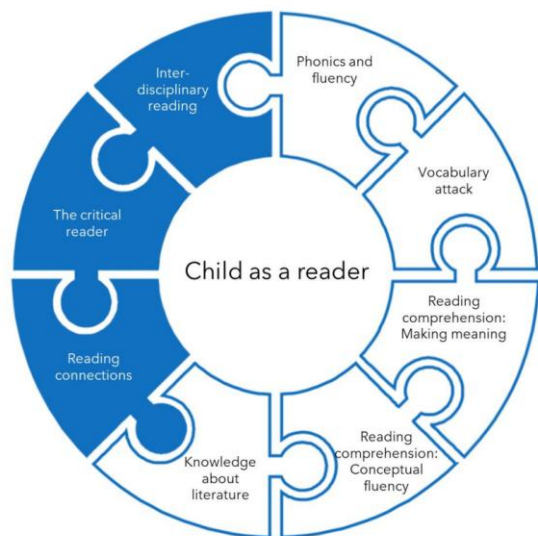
Child as a reader

Phonics and fluency

Vocabulary attack

Reading comprehension: Making meaning

Reading comprehension: Conceptual fluency

Knowledge about literature

Reading connections

The critical reader

Interdisciplinary reading